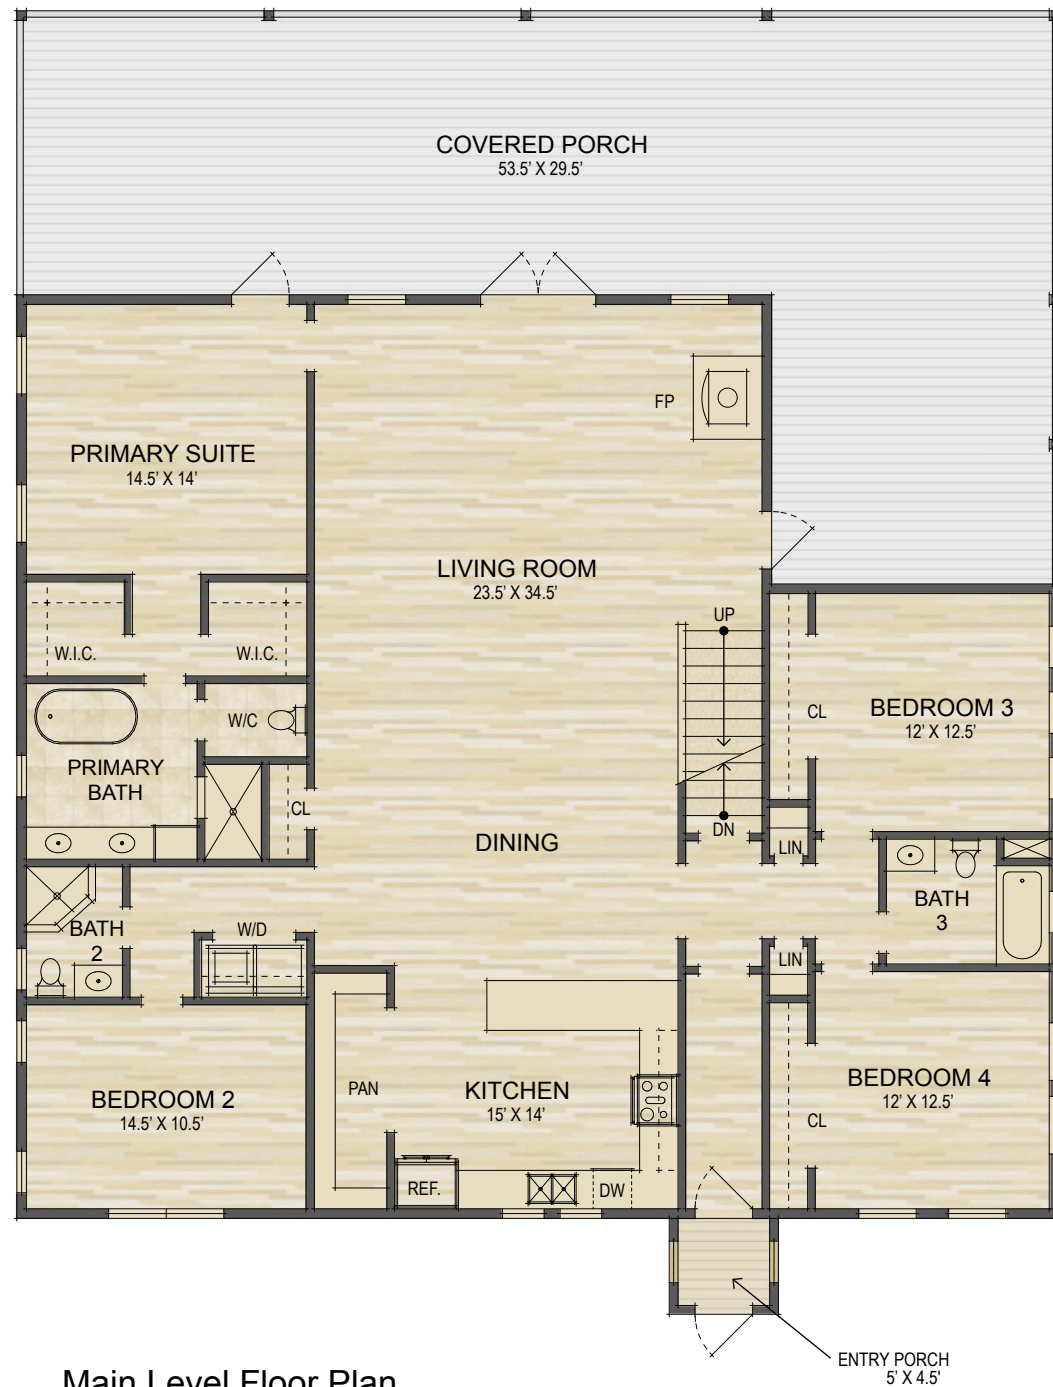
COVERED PORCH
53.5' X 29.5'

FP

PRIMARY SUITE
14.5' X 14'

LIVING ROOM
23.5' X 34.5'

UP

W.I.C.

W.I.C.

BEDROOM 3
12' X 12.5'

CL

W/C

PRIMARY BATH

CL

DN

DINING

LIN

BATH 3

BATH 2

W/D

LIN

BEDROOM 4
12' X 12.5'

PAN

KITCHEN
15' X 14'

BEDROOM 2
14.5' X 10.5'

CL

REF.

DW

ENTRY PORCH
5' X 4.5'

Main Level Floor Plan